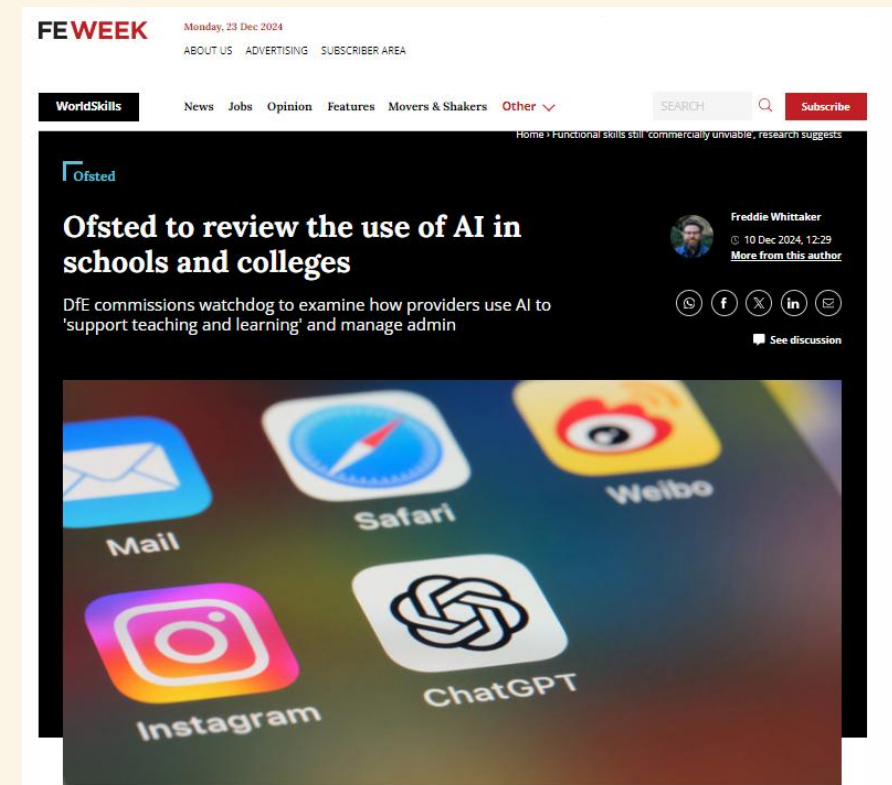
FE WEEK

Monday, 23 Dec 2024

ABOUT US ADVERTISING SUBSCRIBER AREA

WorldSkills

News Jobs Opinion Features Movers & Shakers Other

SEARCH

Subscribe

Home › Functional skills still 'commercially unviable', research suggests

Ofsted

Ofsted to review the use of AI in schools and colleges

DfE commissions watchdog to examine how providers use AI to 'support teaching and learning' and manage admin

Freddie Whittaker

10 Dec 2024, 12:29

More from this author

See discussion

Mail

Safari

Weibo

Instagram

ChatGPT